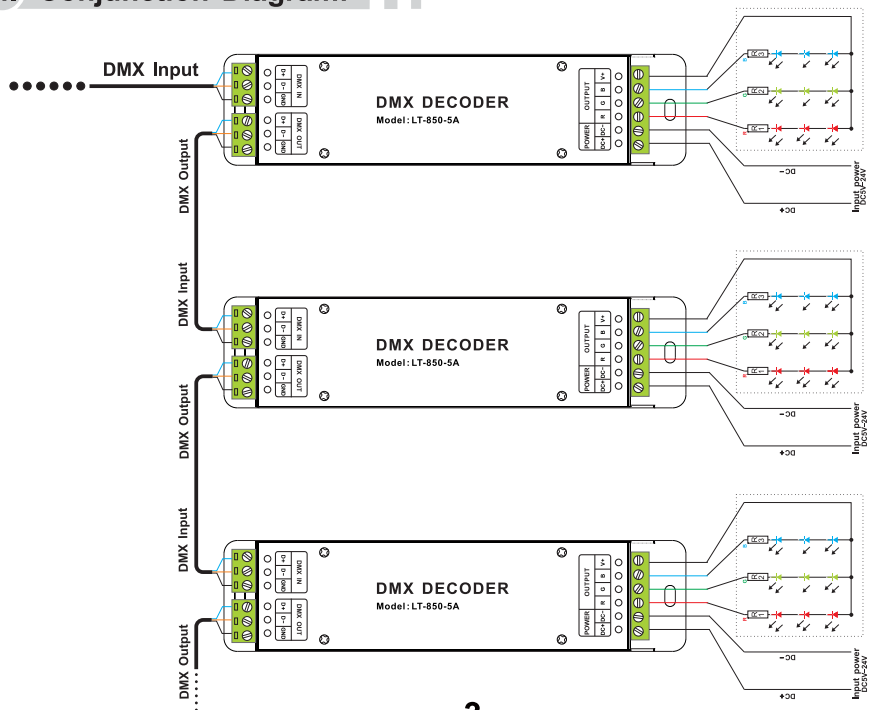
Conjunction Diagram

DMX Input

DMX IN
D+ D- GND
DMX OUT
D+ D- GND
DMX DECODER
Model: LT-850-5A
OUTPUT
V+ B G R
POWER
DC+ DC-
R3
R2
R1
DC-
DC+
Input power
DC5V-24V

DMX Output
DMX Input

DMX IN
D+ D- GND
DMX OUT
D+ D- GND
DMX DECODER
Model: LT-850-5A
OUTPUT
V+ B G R
POWER
DC+ DC-
R3
R2
R1
DC-
DC+
Input power
DC5V-24V

DMX Output
DMX Input

DMX IN
D+ D- GND
DMX OUT
D+ D- GND
DMX DECODER
Model: LT-850-5A
OUTPUT
V+ B G R
POWER
DC+ DC-
R3
R2
R1
DC-
DC+
Input power
DC5V-24V

DMX Output

3